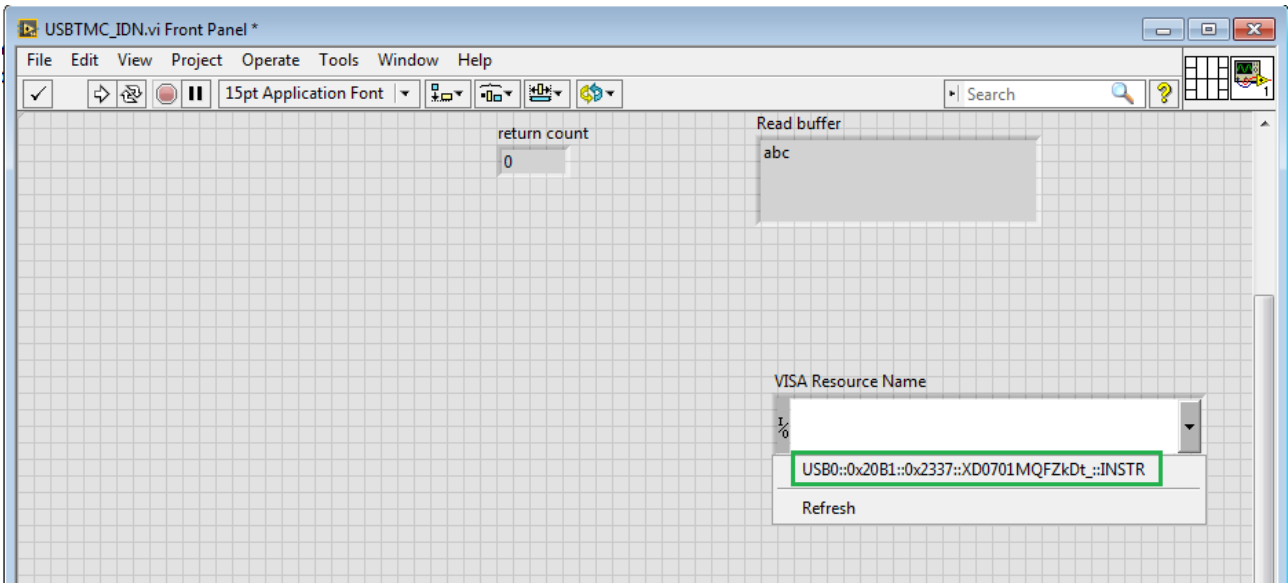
USBTMC_IDN.vi Front Panel *

File Edit View Project Operate Tools Window Help

15pt Application Font

Search

return count

0

Read buffer

abc

VISA Resource Name

I/0

USB0::0x20B1::0x2337::XD0701MQFZkDt_::INSTR

Refresh